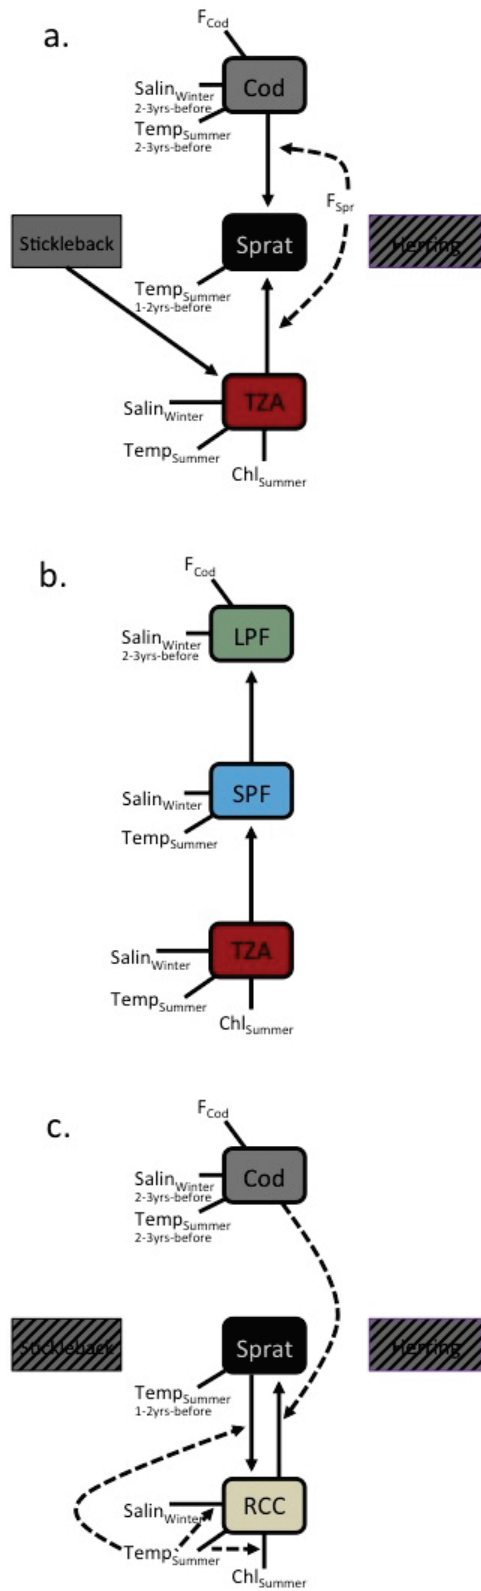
a.

$F_{Cod}$

$Salin_{Winter}$ 2-3yrs-before

Cod

$Temp_{Summer}$ 2-3yrs-before

$F_{Spr}$

Stickleback

Sprat

Herring

$Temp_{Summer}$ 1-2yrs-before

$Salin_{Winter}$

TZA

$Temp_{Summer}$

$Chl_{Summer}$

b.

$F_{Cod}$

$Salin_{Winter}$ 2-3yrs-before

LPF

$Salin_{Winter}$

SPF

$Temp_{Summer}$

$Salin_{Winter}$

TZA

$Temp_{Summer}$

$Chl_{Summer}$

c.

$F_{Cod}$

$Salin_{Winter}$ 2-3yrs-before

Cod

$Temp_{Summer}$ 2-3yrs-before

Stickleback

Sprat

Herring

$Temp_{Summer}$ 1-2yrs-before

$Salin_{Winter}$

RCC

$Temp_{Summer}$

$Chl_{Summer}$